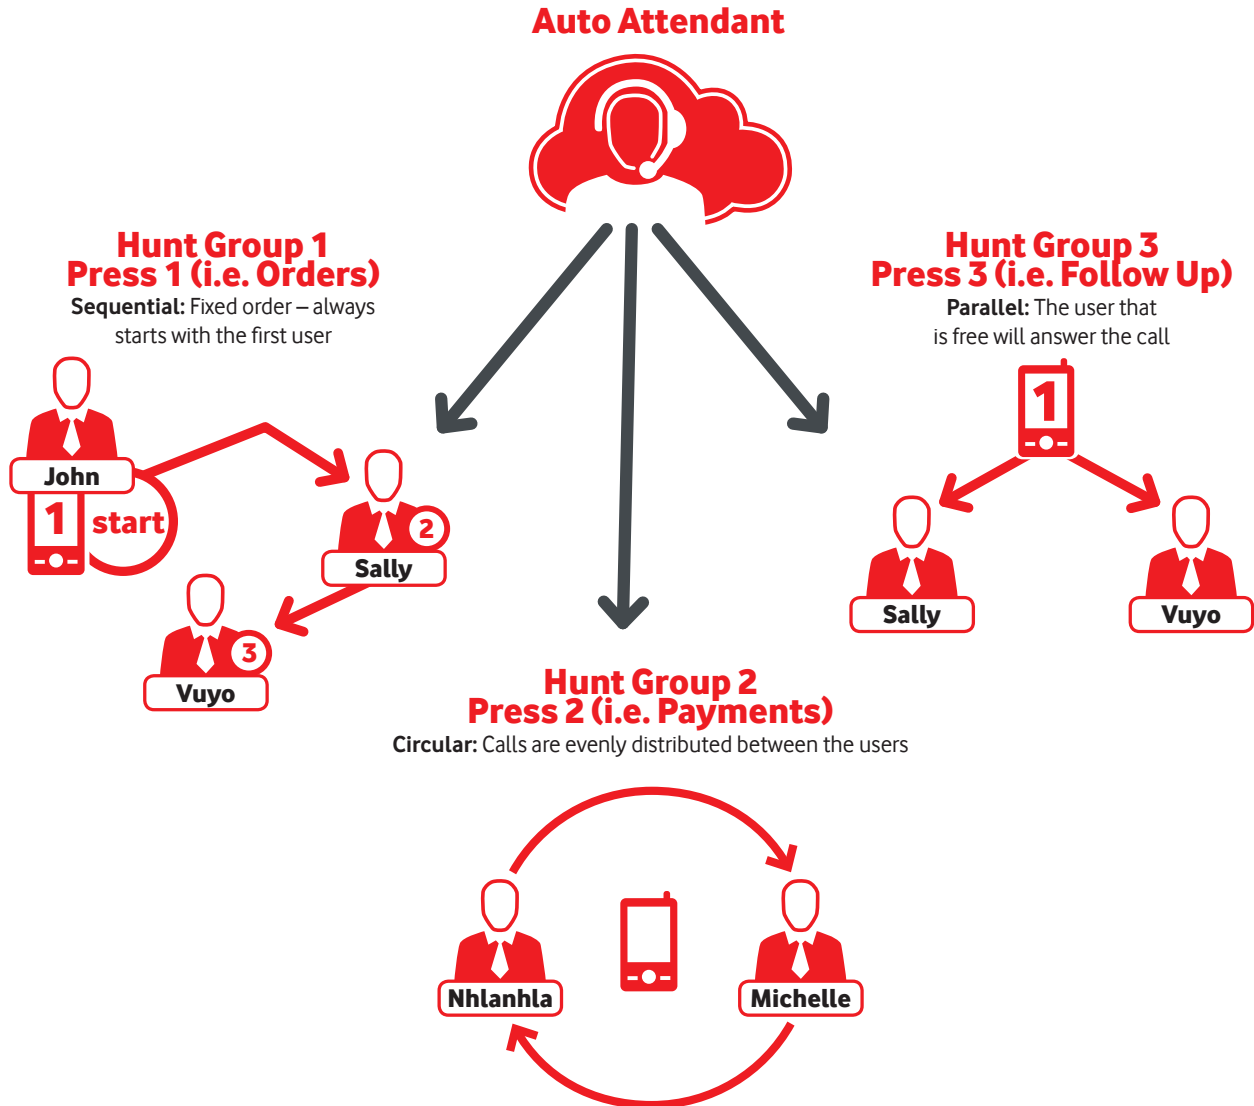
Auto Attendant

Hunt Group 1
Press 1 (i.e. Orders)
**Sequential:** Fixed order – always starts with the first user

John
1 start
Sally
2
Vuyo
3

Hunt Group 3
Press 3 (i.e. Follow Up)
**Parallel:** The user that is free will answer the call

1
Sally
Vuyo

Hunt Group 2
Press 2 (i.e. Payments)
**Circular:** Calls are evenly distributed between the users

Nhlanhla
Michelle